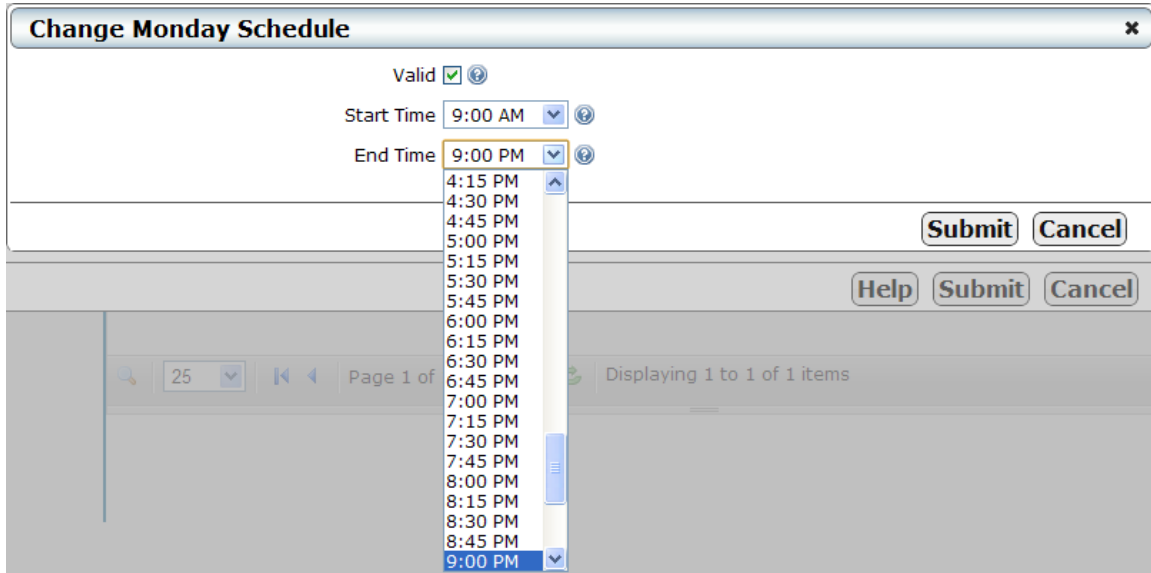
Change Monday Schedule ×

Valid

Start Time 9:00 AM

End Time 9:00 PM

4:15 PM
4:30 PM
4:45 PM
5:00 PM
5:15 PM
5:30 PM
5:45 PM
6:00 PM
6:15 PM
6:30 PM
6:45 PM
7:00 PM
7:15 PM
7:30 PM
7:45 PM
8:00 PM
8:15 PM
8:30 PM
8:45 PM
9:00 PM

Submit Cancel

Help Submit Cancel

25 Page 1 of

Displaying 1 to 1 of 1 items